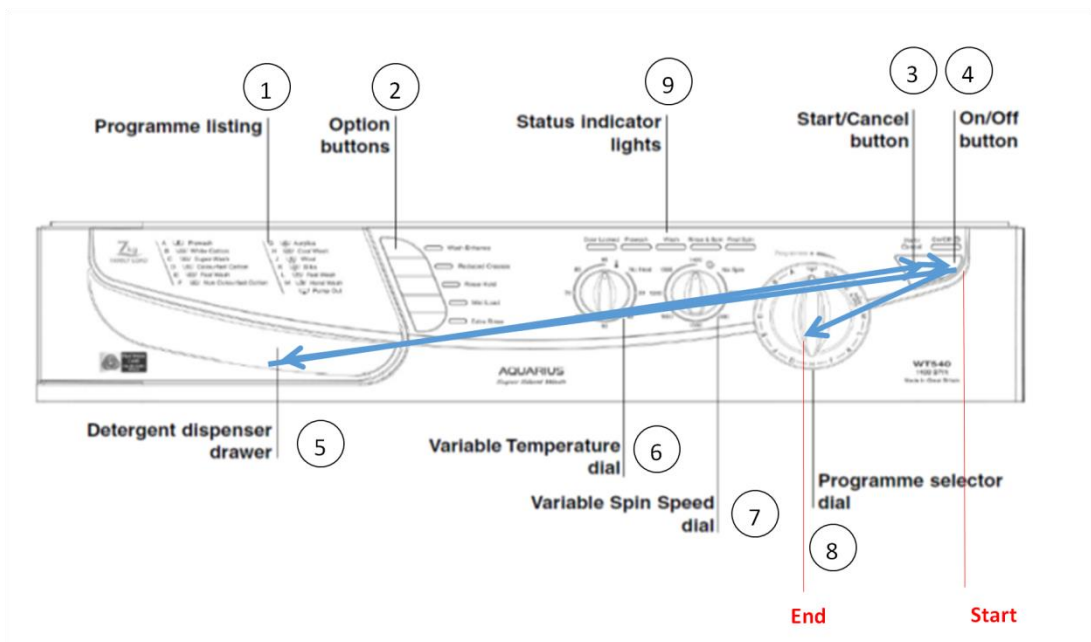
1
Programme listing

2
Option buttons

9
Status indicator lights

3
Start/Cancel button

4
On/Off button

A Prewash
B White Cotton
C Super Wash
D Coloured Cotton
E Fast Wash
F Non Colourfast Cotton
G Acrylics
H Cool Wash
J Wool
K Silks
L Fast Wash
M Hand Wash
Pump Out

Wash Enhance
Reduced Creases
Rinse Hold
Mini Load
Extra Rinse

Door Locked
Prewash
Wash
Rinse & Spin
Final Spin

Start/Cancel
On/Off

No Heat
No Spin

AQUARIUS
Super Silent Wash

WT540
1400 SPIN
Made in Great Britain

Detergent dispenser drawer
5

Variable Temperature dial
6

Variable Spin Speed dial
7

Programme selector dial
8

End

Start